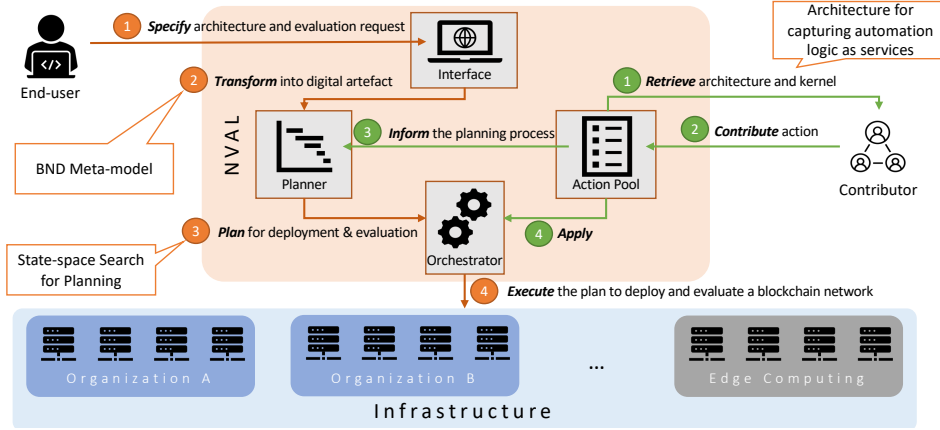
End-user

1 Specify architecture and evaluation request

Interface

2 Transform into digital artefact

BND Meta-model

NVAL

Architecture for capturing automation logic as services

1 Retrieve architecture and kernel

2 Contribute action

Contributor

3 Inform the planning process

Planner

Action Pool

3 Plan for deployment & evaluation

State-space Search for Planning

4 Apply

Orchestrator

4 Execute the plan to deploy and evaluate a blockchain network

Organization A

Organization B

...

Edge Computing

Infrastructure